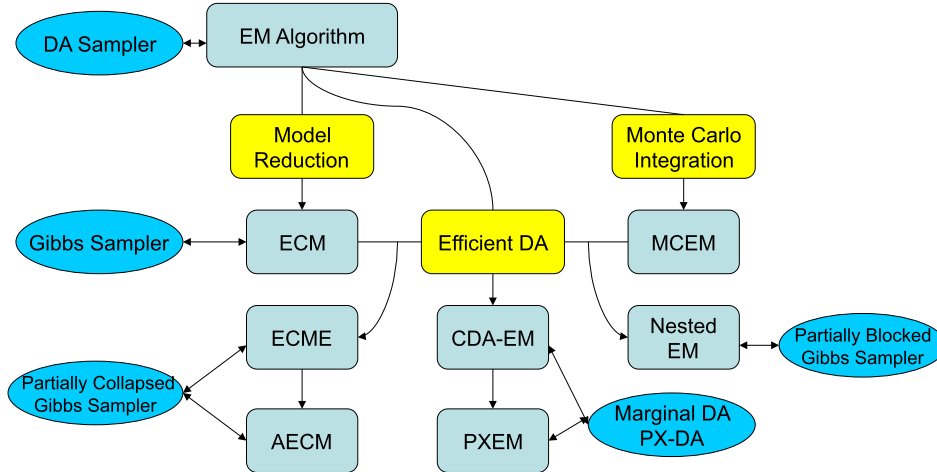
DA Sampler

EM Algorithm

Model Reduction

Monte Carlo Integration

Gibbs Sampler

ECM

Efficient DA

MCEM

ECME

CDA-EM

Nested EM

Partially Blocked Gibbs Sampler

Partially Collapsed Gibbs Sampler

AECM

PXEM

Marginal DA PX-DA